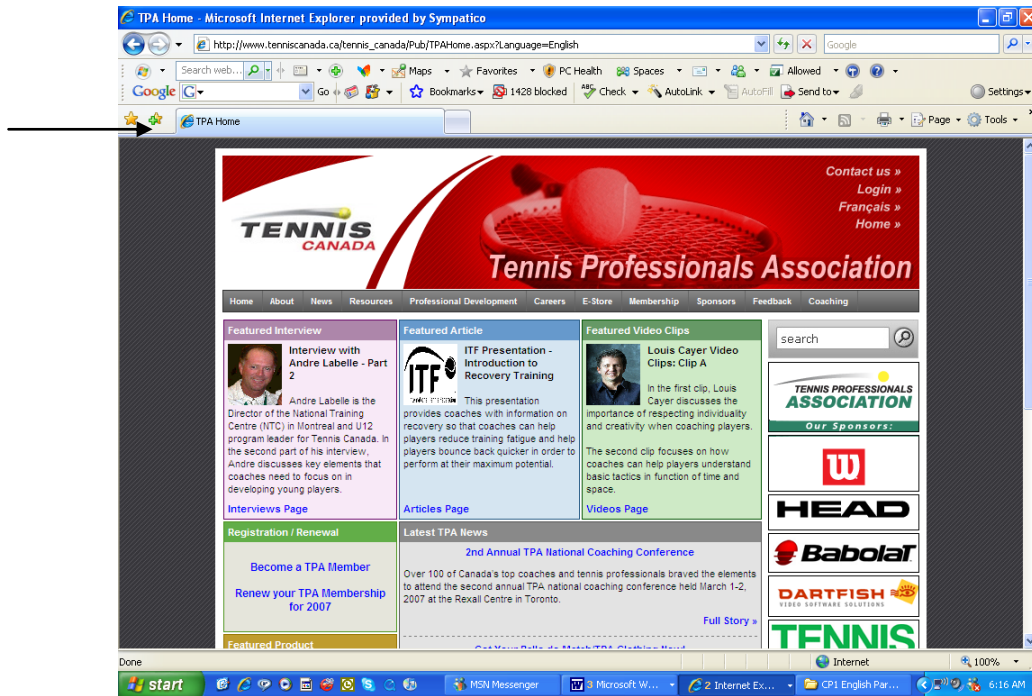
TPA Home - Microsoft Internet Explorer provided by Sympatico

http://www.tenniscanada.ca/tennis_canada/Pub/TPAHome.aspx?Language=English

Google

Search web... Maps Favorites PC Health Spaces Allowed

Google G Go Bookmarks 1428 blocked Check AutoLink AutoFill Send to Settings

TPA Home

Page Tools

Contact us »
Login »
Français »
Home »

TENNIS CANADA

Tennis Professionals Association

Home | About | News | Resources | Professional Development | Careers | E-Store | Membership | Sponsors | Feedback | Coaching

Featured Interview

Interview with Andre Labelle - Part 2

Andre Labelle is the Director of the National Training Centre (NTC) in Montreal and U12 program leader for Tennis Canada. In the second part of his interview, Andre discusses key elements that coaches need to focus on in developing young players.

Interviews Page

Featured Article

ITF Presentation - Introduction to Recovery Training

This presentation provides coaches with information on recovery so that coaches can help players reduce training fatigue and help players bounce back quicker in order to perform at their maximum potential.

Articles Page

Featured Video Clips

Louis Cayer Video Clips: Clip A

In the first clip, Louis Cayer discusses the importance of respecting individuality and creativity when coaching players.

The second clip focuses on how coaches can help players understand basic tactics in function of time and space.

Videos Page

search

TENNIS PROFESSIONALS ASSOCIATION
Our Sponsors:

W

HEAD

Babolat

DARTFISH
VIDEO SOFTWARE SOLUTIONS

TENNIS

Registration / Renewal

Become a TPA Member

Renew your TPA Membership for 2007

Featured Product

Latest TPA News

2nd Annual TPA National Coaching Conference

Over 100 of Canada's top coaches and tennis professionals braved the elements to attend the second annual TPA national coaching conference held March 1-2, 2007 at the Rexall Centre in Toronto.

Full Story »

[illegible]

Done

Internet

100%

start

MSN Messenger

3 Microsoft W...

2 Internet Ex...

CP1 English Par...

6:16 AM